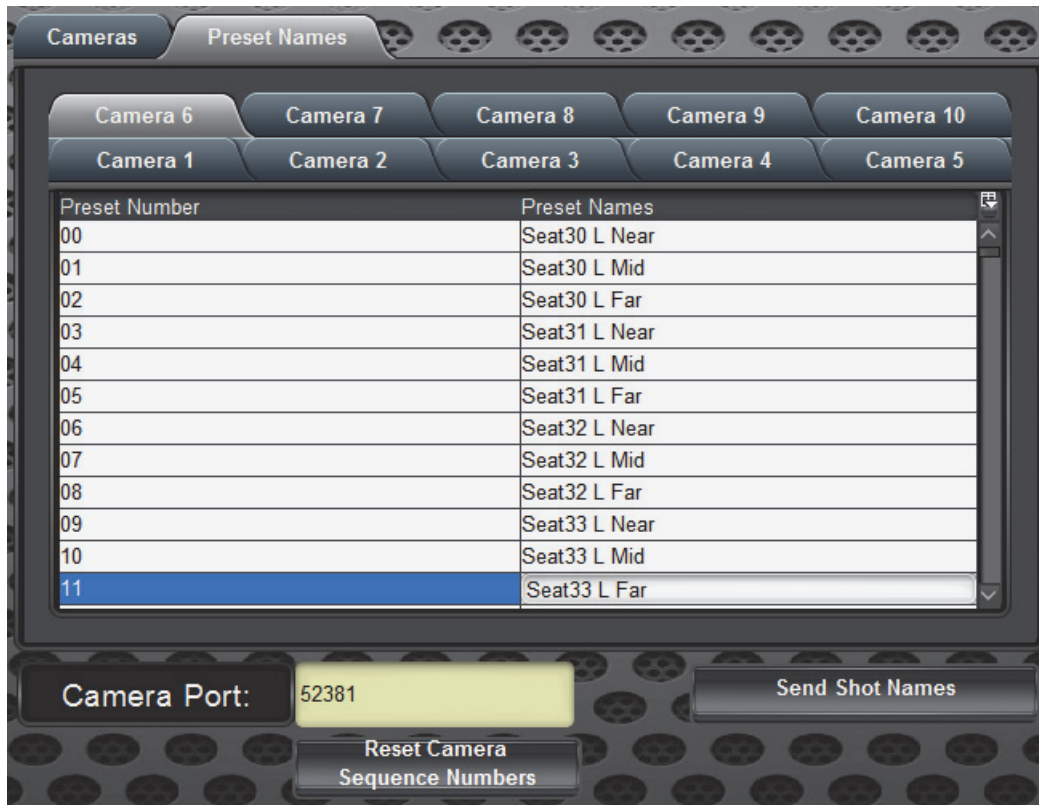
Cameras | Preset Names

Camera 6 | Camera 7 | Camera 8 | Camera 9 | Camera 10
Camera 1 | Camera 2 | Camera 3 | Camera 4 | Camera 5

| Preset Number | Preset Names |
|---|---|
| 00 | Seat30 L Near |
| 01 | Seat30 L Mid |
| 02 | Seat30 L Far |
| 03 | Seat31 L Near |
| 04 | Seat31 L Mid |
| 05 | Seat31 L Far |
| 06 | Seat32 L Near |
| 07 | Seat32 L Mid |
| 08 | Seat32 L Far |
| 09 | Seat33 L Near |
| 10 | Seat33 L Mid |
| 11 | Seat33 L Far |

Camera Port: 52381

Send Shot Names

Reset Camera Sequence Numbers